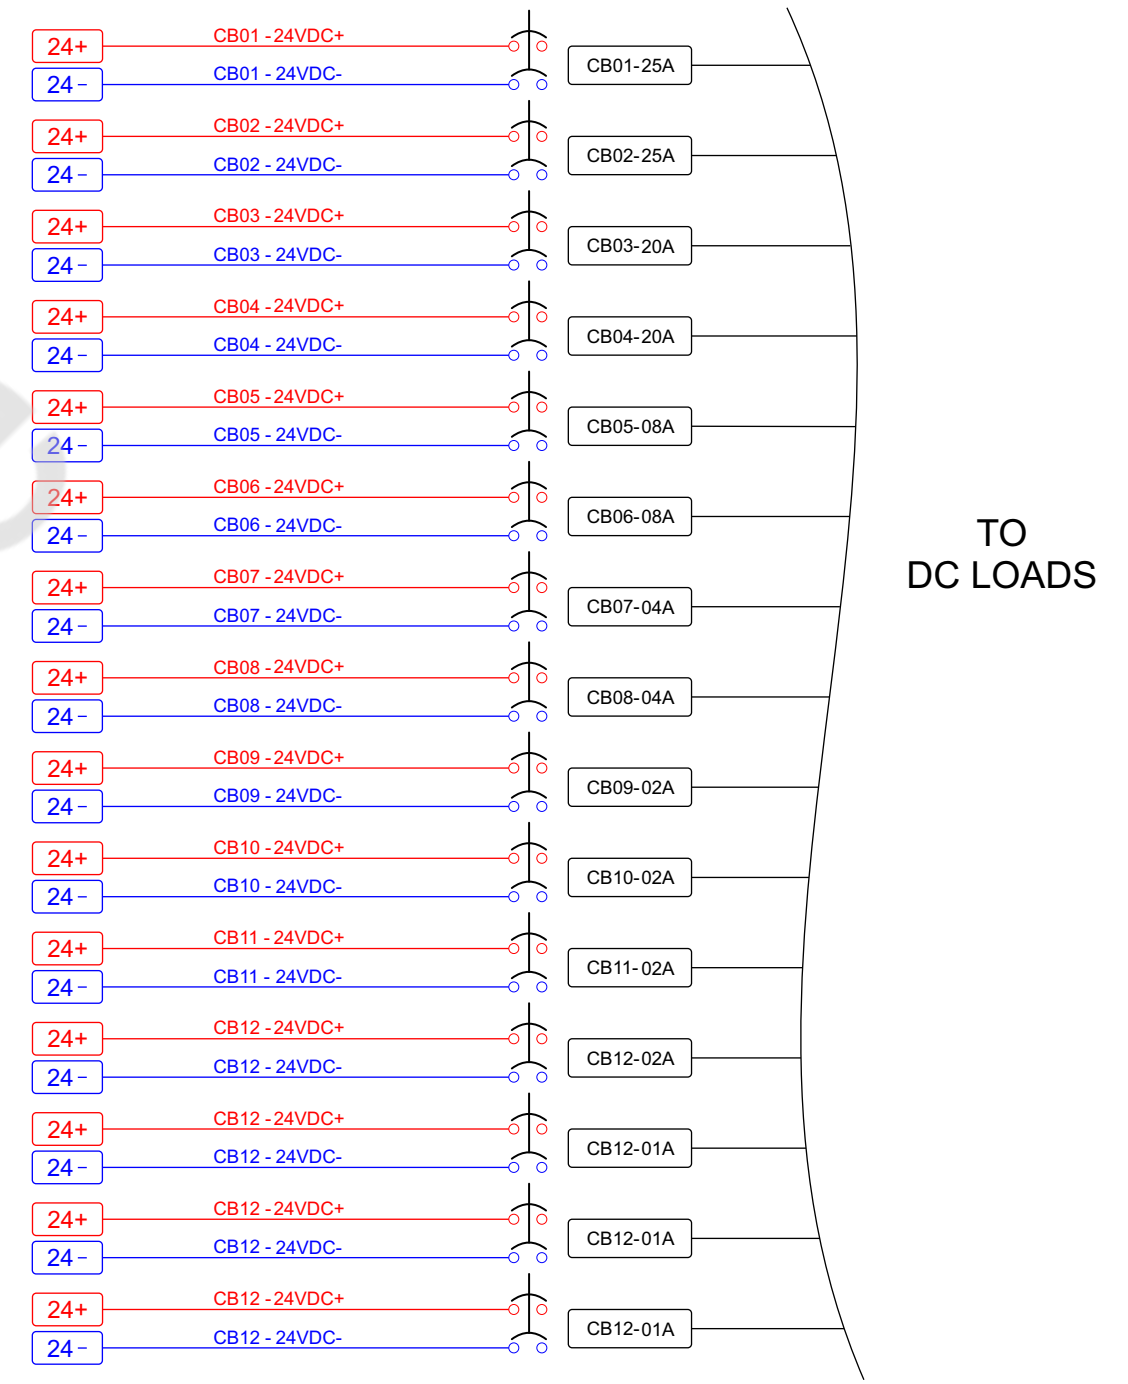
24+ CB01 - 24VDC+
24 - CB01 - 24VDC-
CB01-25A

24+ CB02 - 24VDC+
24 - CB02 - 24VDC-
CB02-25A

24+ CB03 - 24VDC+
24 - CB03 - 24VDC-
CB03-20A

24+ CB04 - 24VDC+
24 - CB04 - 24VDC-
CB04-20A

24+ CB05 - 24VDC+
24 - CB05 - 24VDC-
CB05-08A

24+ CB06 - 24VDC+
24 - CB06 - 24VDC-
CB06-08A

24+ CB07 - 24VDC+
24 - CB07 - 24VDC-
CB07-04A

24+ CB08 - 24VDC+
24 - CB08 - 24VDC-
CB08-04A

24+ CB09 - 24VDC+
24 - CB09 - 24VDC-
CB09-02A

24+ CB10 - 24VDC+
24 - CB10 - 24VDC-
CB10-02A

24+ CB11 - 24VDC+
24 - CB11 - 24VDC-
CB11-02A

24+ CB12 - 24VDC+
24 - CB12 - 24VDC-
CB12-02A

24+ CB12 - 24VDC+
24 - CB12 - 24VDC-
CB12-01A

24+ CB12 - 24VDC+
24 - CB12 - 24VDC-
CB12-01A

24+ CB12 - 24VDC+
24 - CB12 - 24VDC-
CB12-01A

TO
DC LOADS